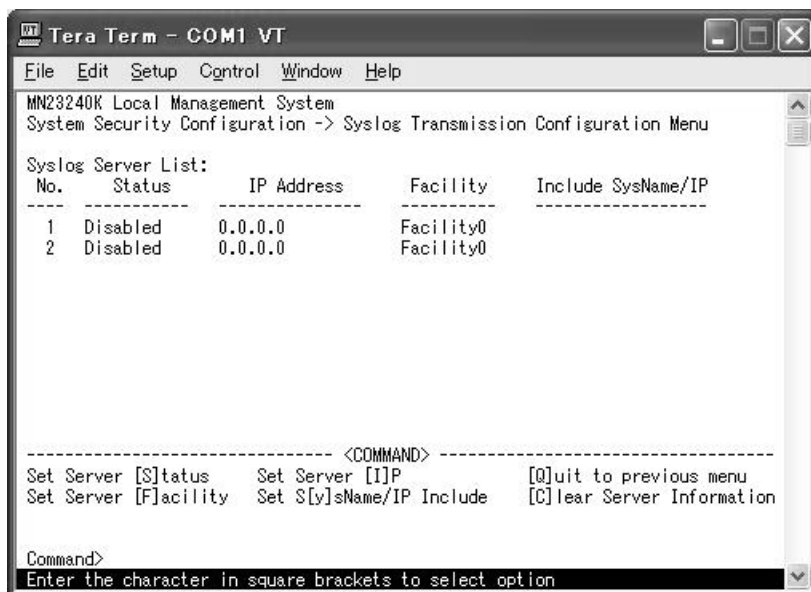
Tera Term - COM1 VT

File Edit Setup Control Window Help

MN23240K Local Management System
System Security Configuration -> Syslog Transmission Configuration Menu

Syslog Server List:

| No. | Status | IP Address | Facility | Include SysName/IP |
|---|---|---|---|---|
| 1 | Disabled | 0.0.0.0 | Facility0 | |
| 2 | Disabled | 0.0.0.0 | Facility0 | |

<COMMAND>

Set Server [S]tatus    Set Server [I]P    [Q]uit to previous menu
Set Server [F]acility    Set S[y]sName/IP Include    [C]lear Server Information

Command>
Enter the character in square brackets to select option